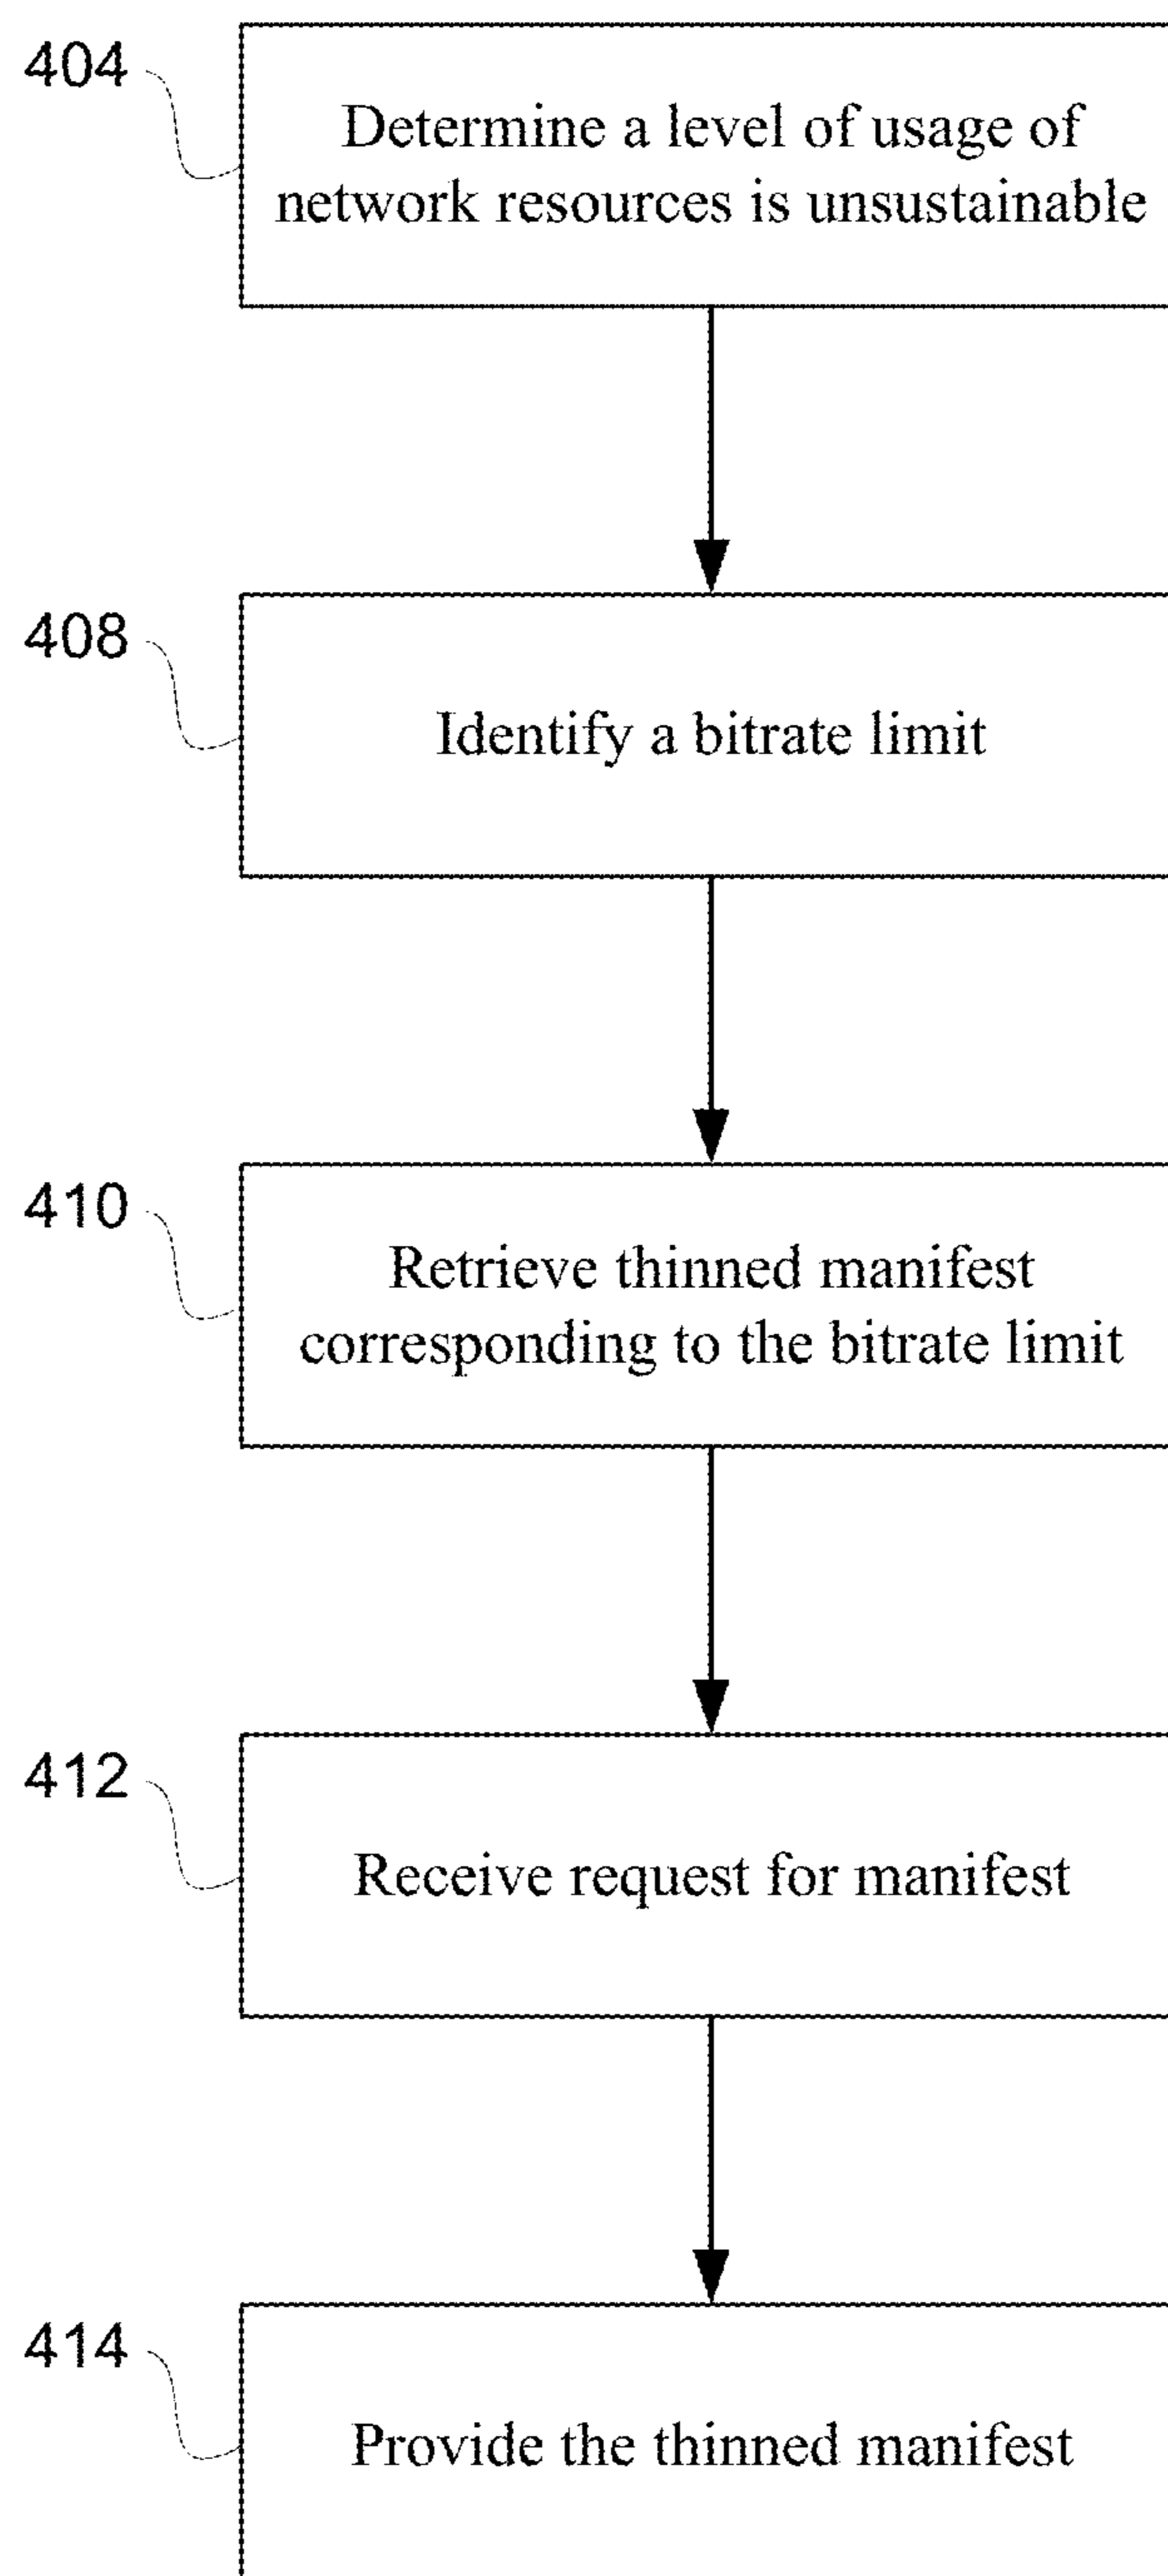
404

Determine a level of usage of network resources is unsustainable

408

Identify a bitrate limit

410

Retrieve thinned manifest corresponding to the bitrate limit

412

Receive request for manifest

414

Provide the thinned manifest